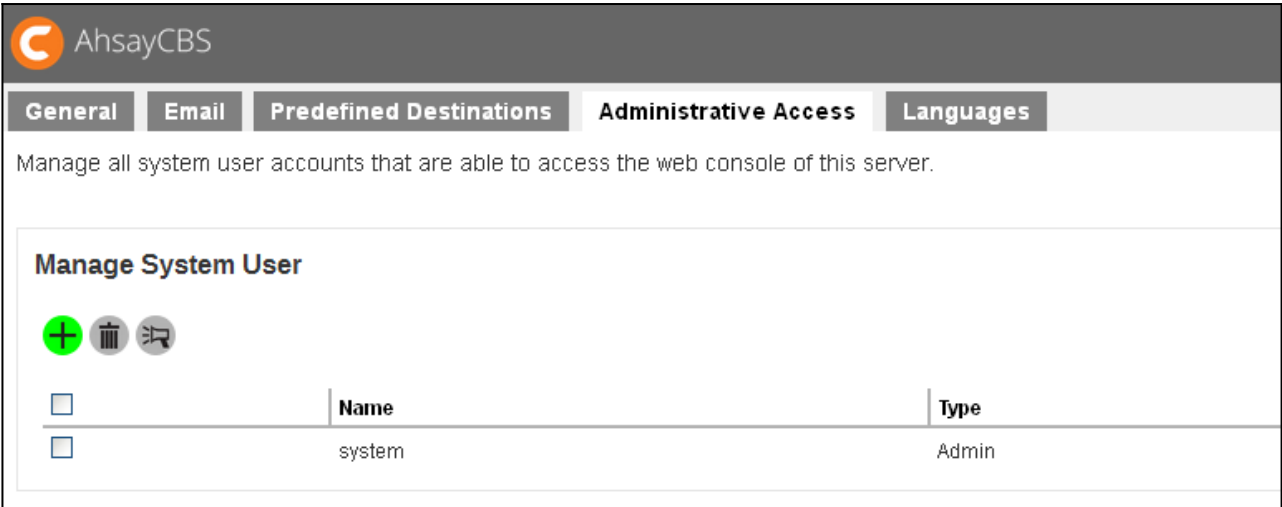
AhsayCBS

General | Email | Predefined Destinations | Administrative Access | Languages

Manage all system user accounts that are able to access the web console of this server.

Manage System User

| | Name | Type |
|---|---|---|
| | system | Admin |